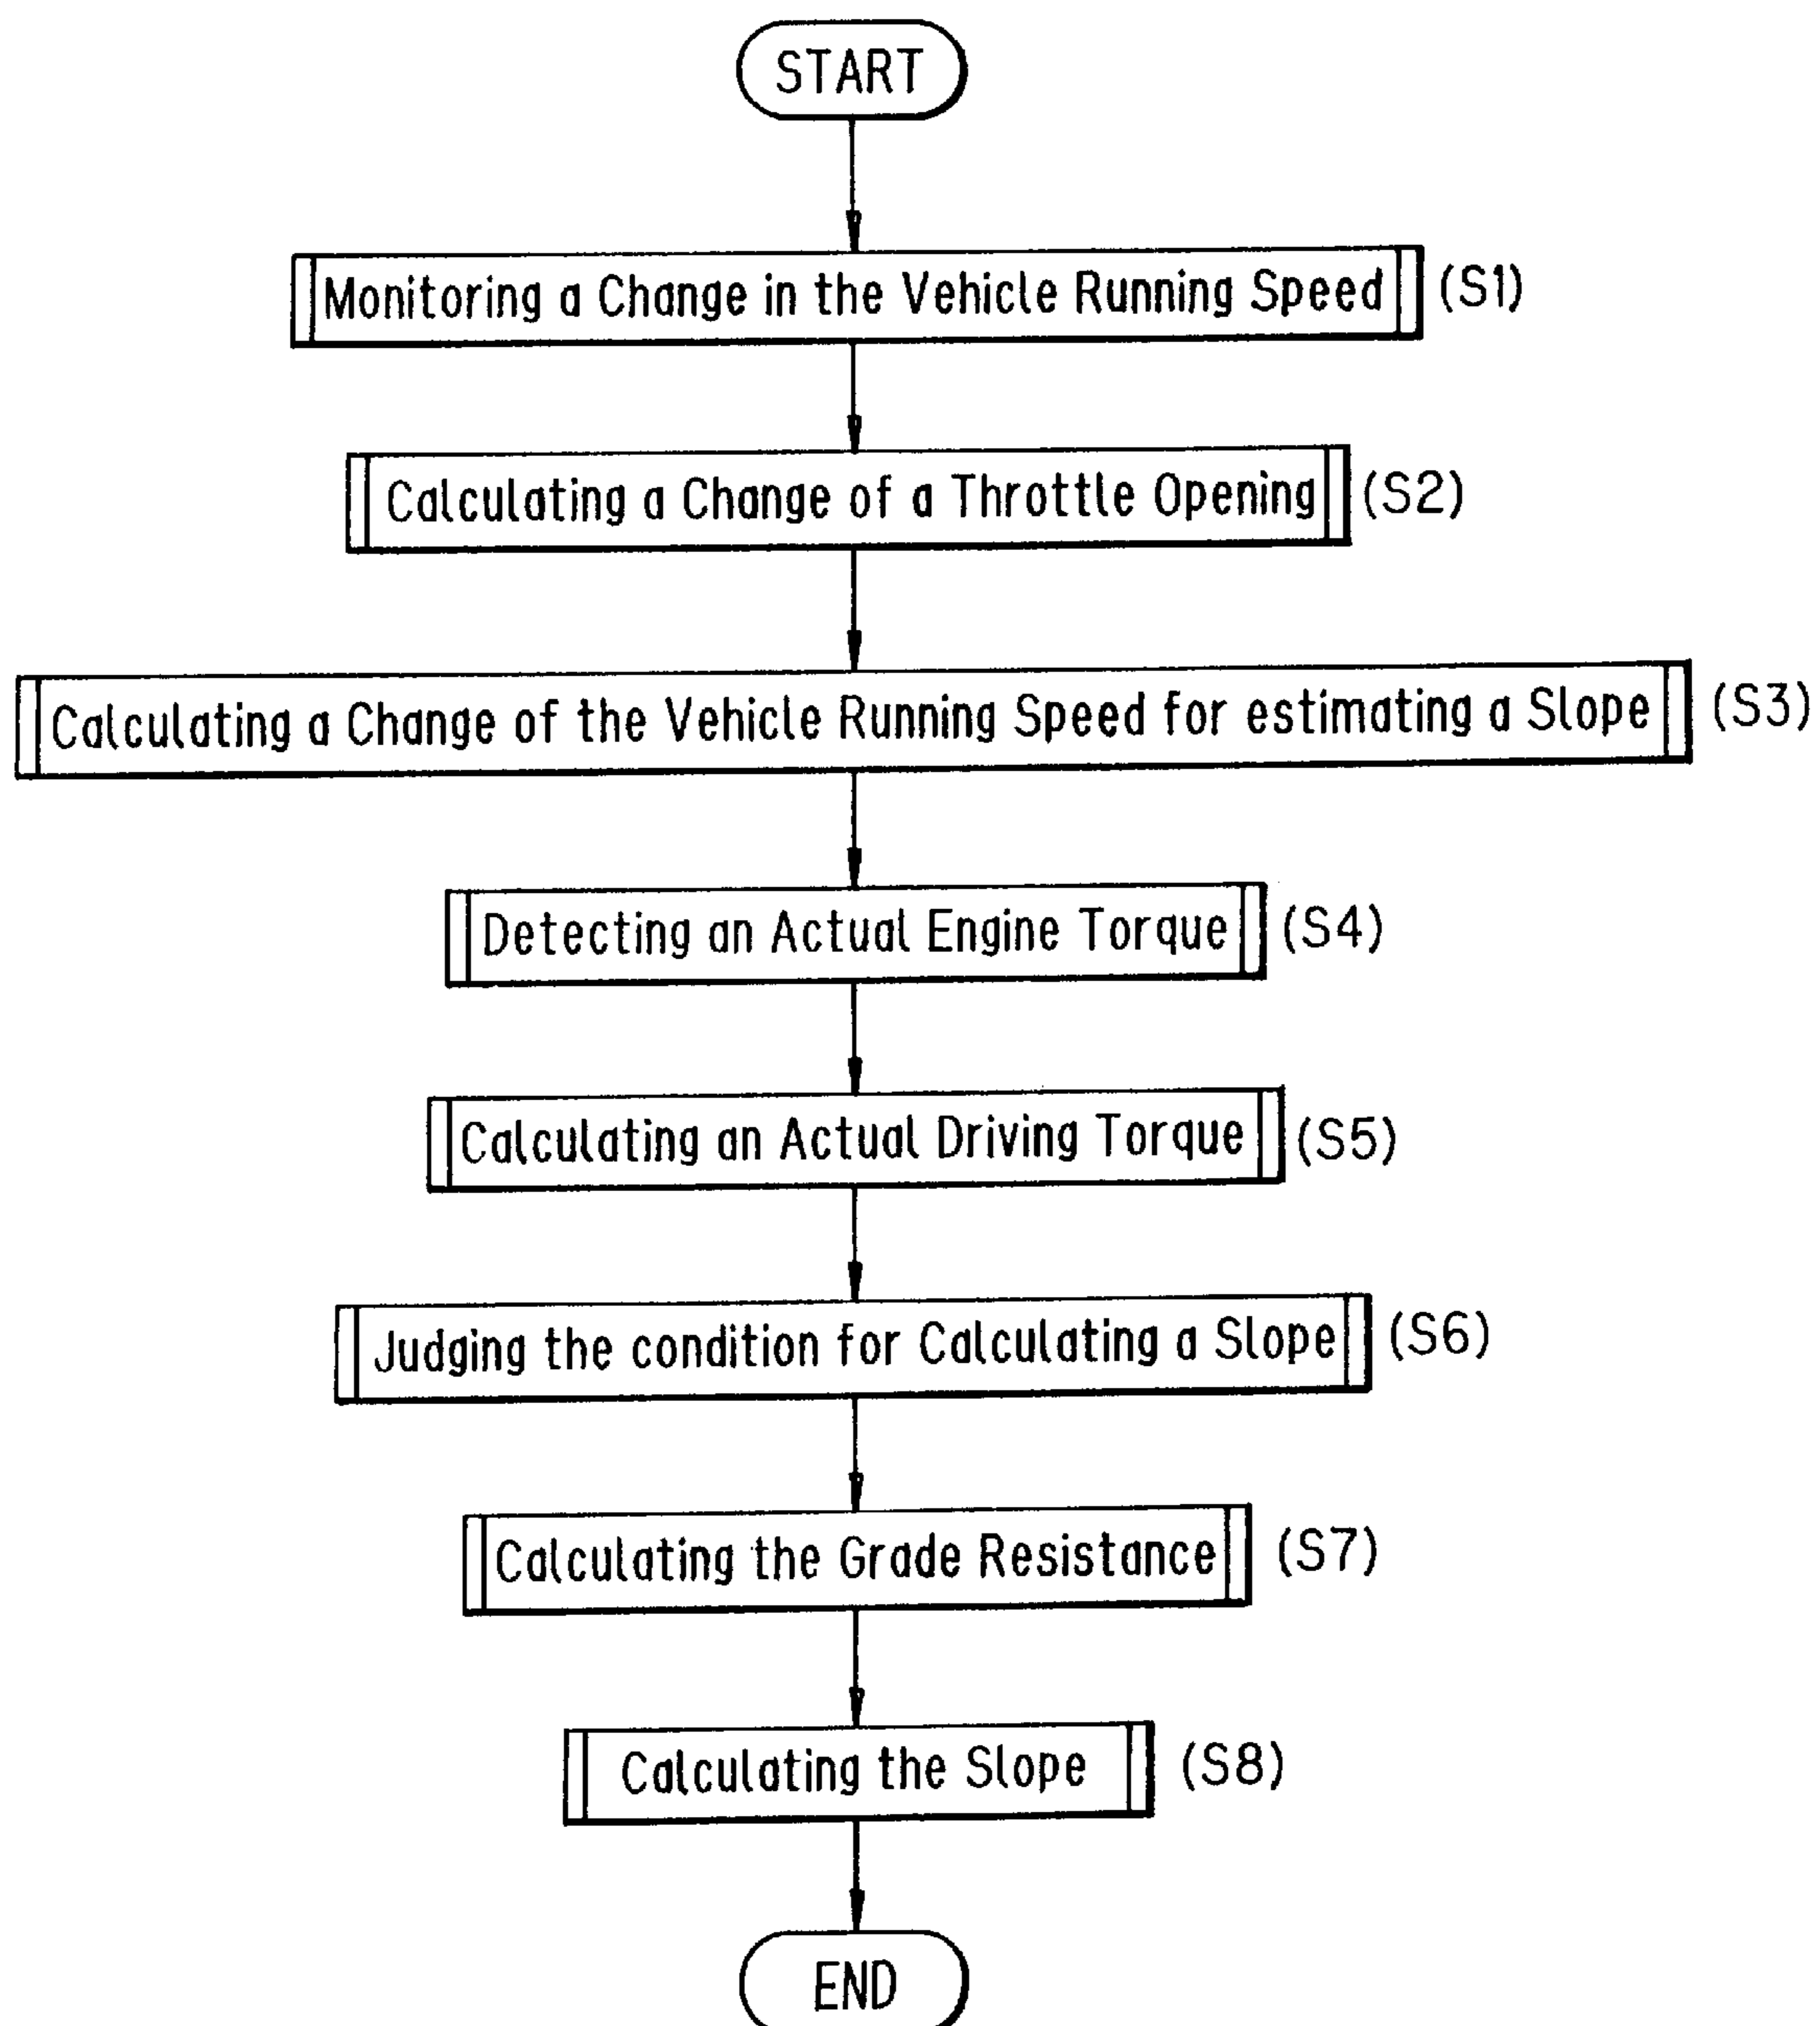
START

Monitoring a Change in the Vehicle Running Speed (S1)

Calculating a Change of a Throttle Opening (S2)

Calculating a Change of the Vehicle Running Speed for estimating a Slope (S3)

Detecting an Actual Engine Torque (S4)

Calculating an Actual Driving Torque (S5)

Judging the condition for Calculating a Slope (S6)

Calculating the Grade Resistance (S7)

Calculating the Slope (S8)

END